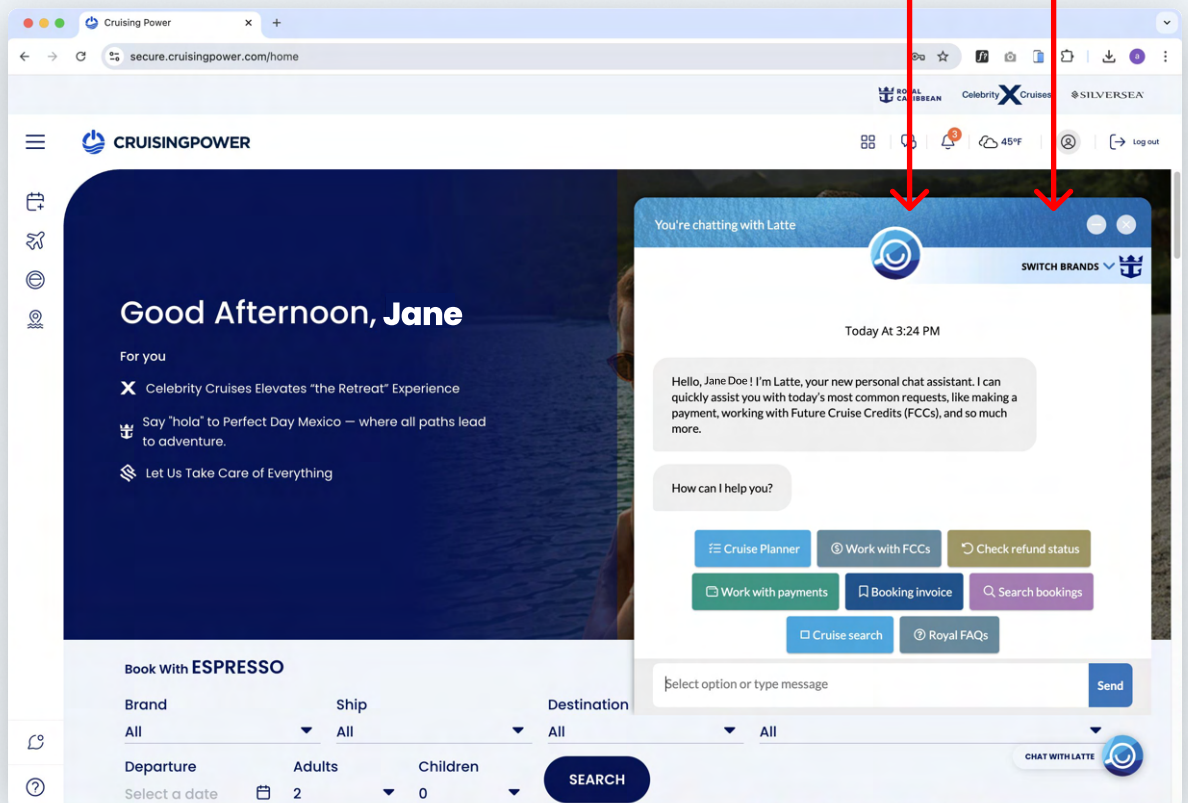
Cruising Power

secure.cruisingpower.com/home

ROYAL CARIBBEAN Celebrity Cruises SILVERSEA

CRUISINGPOWER

3

45°F

Log out

Good Afternoon, Jane

For you

Celebrity Cruises Elevates "the Retreat" Experience

Say "hola" to Perfect Day Mexico — where all paths lead to adventure.

Let Us Take Care of Everything

You're chatting with Latte

SWITCH BRANDS

Today At 3:24 PM

Hello, Jane Doe ! I'm Latte, your new personal chat assistant. I can quickly assist you with today's most common requests, like making a payment, working with Future Cruise Credits (FCCs), and so much more.

How can I help you?

Cruise Planner
Work with FCCs
Check refund status
Work with payments
Booking invoice
Search bookings
Cruise search
Royal FAQs

Select option or type message

Send

Book With ESPRESSO

Brand
All

Ship
All

Destination
All

All

Departure
Select a date

Adults
2

Children
0

SEARCH

CHAT WITH LATTE